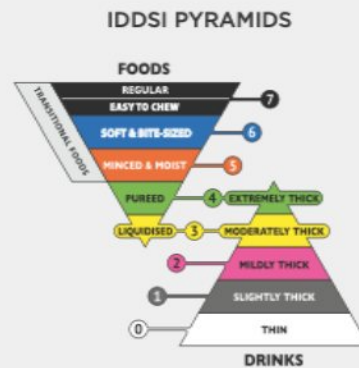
IDDSI PYRAMIDS

FOODS

REGULAR
EASY TO CHEW
7
TRANSITIONAL FOODS
SOFT & BITE-SIZED
6
MINCED & MOIST
5
PUREED
4
EXTREMELY THICK
LIQUIDISED
3
MODERATELY THICK
2
MILDLY THICK
1
SLIGHTLY THICK
0
THIN

DRINKS